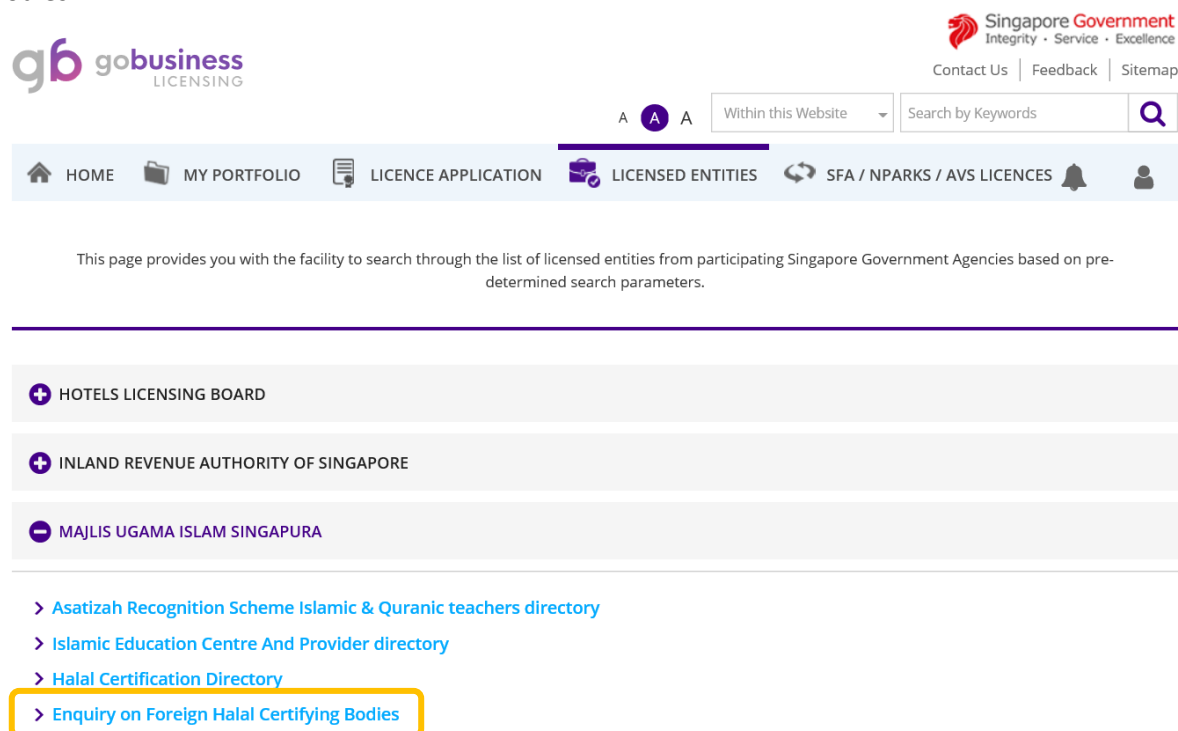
gb gobusiness LICENSING

Singapore Government
Integrity • Service • Excellence

Contact Us | Feedback | Sitemap

A A A

Within this Website

Search by Keywords

HOME MY PORTFOLIO LICENCE APPLICATION LICENSED ENTITIES SFA / NPARKS / AVS LICENCES

This page provides you with the facility to search through the list of licensed entities from participating Singapore Government Agencies based on predetermined search parameters.

HOTELS LICENSING BOARD

INLAND REVENUE AUTHORITY OF SINGAPORE

MAJLIS UGAMA ISLAM SINGAPURA

Asatizah Recognition Scheme Islamic & Quranic teachers directory

Islamic Education Centre And Provider directory

Halal Certification Directory

Enquiry on Foreign Halal Certifying Bodies